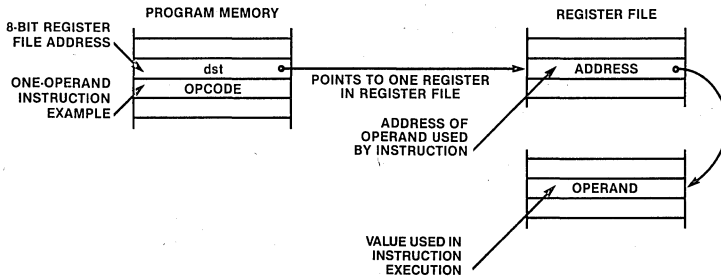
PROGRAM MEMORY

REGISTER FILE

8-BIT REGISTER FILE ADDRESS

dst

OPCODE

ONE-OPERAND INSTRUCTION EXAMPLE

POINTS TO ONE REGISTER IN REGISTER FILE

ADDRESS

ADDRESS OF OPERAND USED BY INSTRUCTION

OPERAND

VALUE USED IN INSTRUCTION EXECUTION